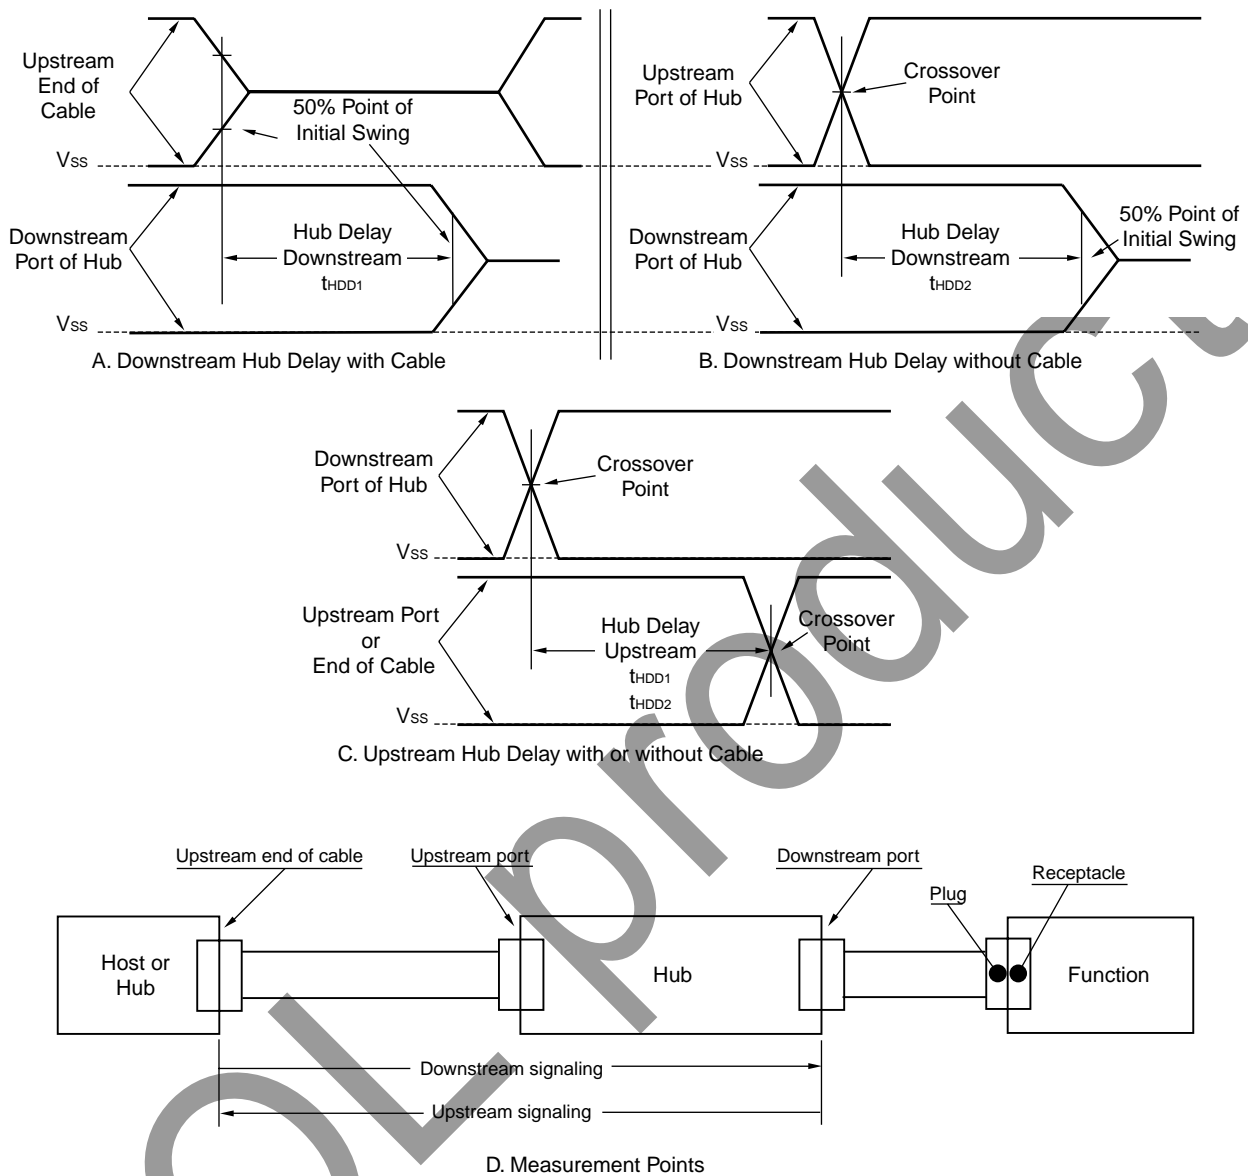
Upstream End of Cable

50% Point of Initial Swing

$V_{SS}$

Downstream Port of Hub

Hub Delay Downstream $t_{HDD1}$

$V_{SS}$

A. Downstream Hub Delay with Cable

Upstream Port of Hub

Crossover Point

$V_{SS}$

Downstream Port of Hub

Hub Delay Downstream $t_{HDD2}$

50% Point of Initial Swing

$V_{SS}$

B. Downstream Hub Delay without Cable

Downstream Port of Hub

Crossover Point

$V_{SS}$

Upstream Port or End of Cable

Hub Delay Upstream $t_{HDD1}$ $t_{HDD2}$

Crossover Point

$V_{SS}$

C. Upstream Hub Delay with or without Cable

Upstream end of cable

Upstream port

Downstream port

Plug

Receptacle

Host or Hub

Hub

Function

Downstream signaling

Upstream signaling

D. Measurement Points